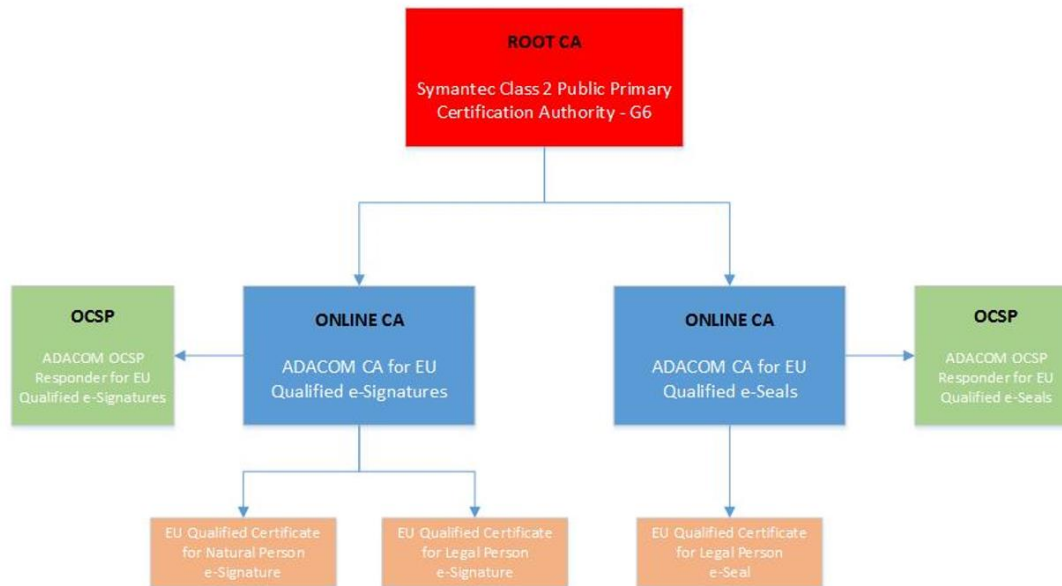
ROOT CA

Symantec Class 2 Public Primary Certification Authority - G6

OCSP

ADACOM OCSP Responder for EU Qualified e-Signatures

ONLINE CA

ADACOM CA for EU Qualified e-Signatures

ONLINE CA

ADACOM CA for EU Qualified e-Seals

OCSP

ADACOM OCSP Responder for EU Qualified e-Seals

EU Qualified Certificate for Natural Person e-Signature

EU Qualified Certificate for Legal Person e-Signature

EU Qualified Certificate for Legal Person e-Seal